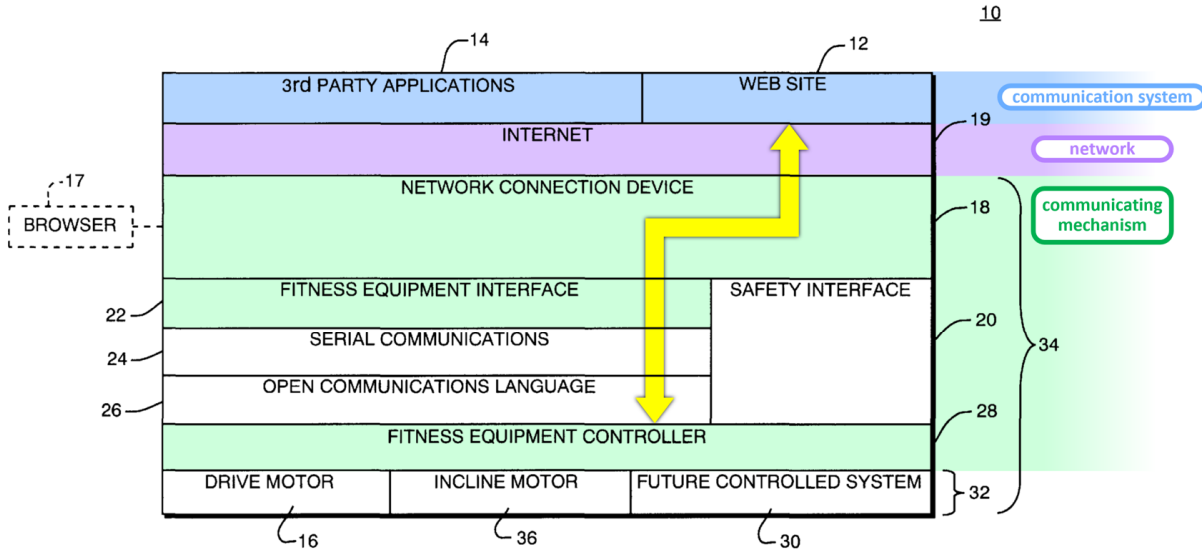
10

14

12

3rd PARTY APPLICATIONS

WEB SITE

communication system

INTERNET

19

network

NETWORK CONNECTION DEVICE

-17

BROWSER

18

communicating mechanism

FITNESS EQUIPMENT INTERFACE

SAFETY INTERFACE

22

20

SERIAL COMMUNICATIONS

24

34

OPEN COMMUNICATIONS LANGUAGE

26

28

FITNESS EQUIPMENT CONTROLLER

DRIVE MOTOR

INCLINE MOTOR

FUTURE CONTROLLED SYSTEM

32

16

36

30